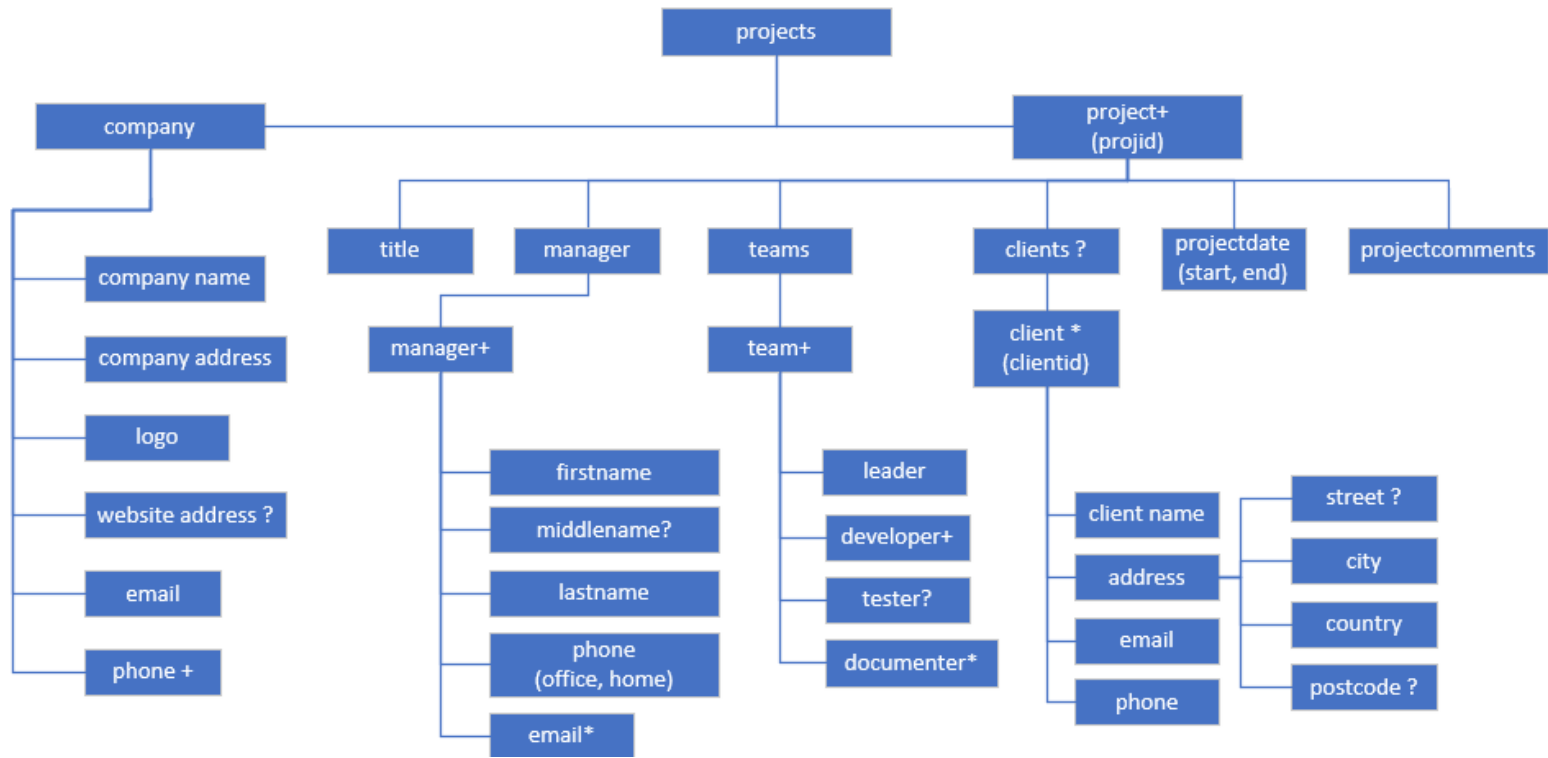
projects

company

project+
(projid)

company name

company address

logo

website address ?

email

phone +

title

manager

teams

clients ?

projectdate
(start, end)

projectcomments

manager+

firstname

middlename?

lastname

phone
(office, home)

email*

team+

leader

developer+

tester?

documenter*

client *
(clientid)

client name

address

email

phone

street ?

city

country

postcode ?